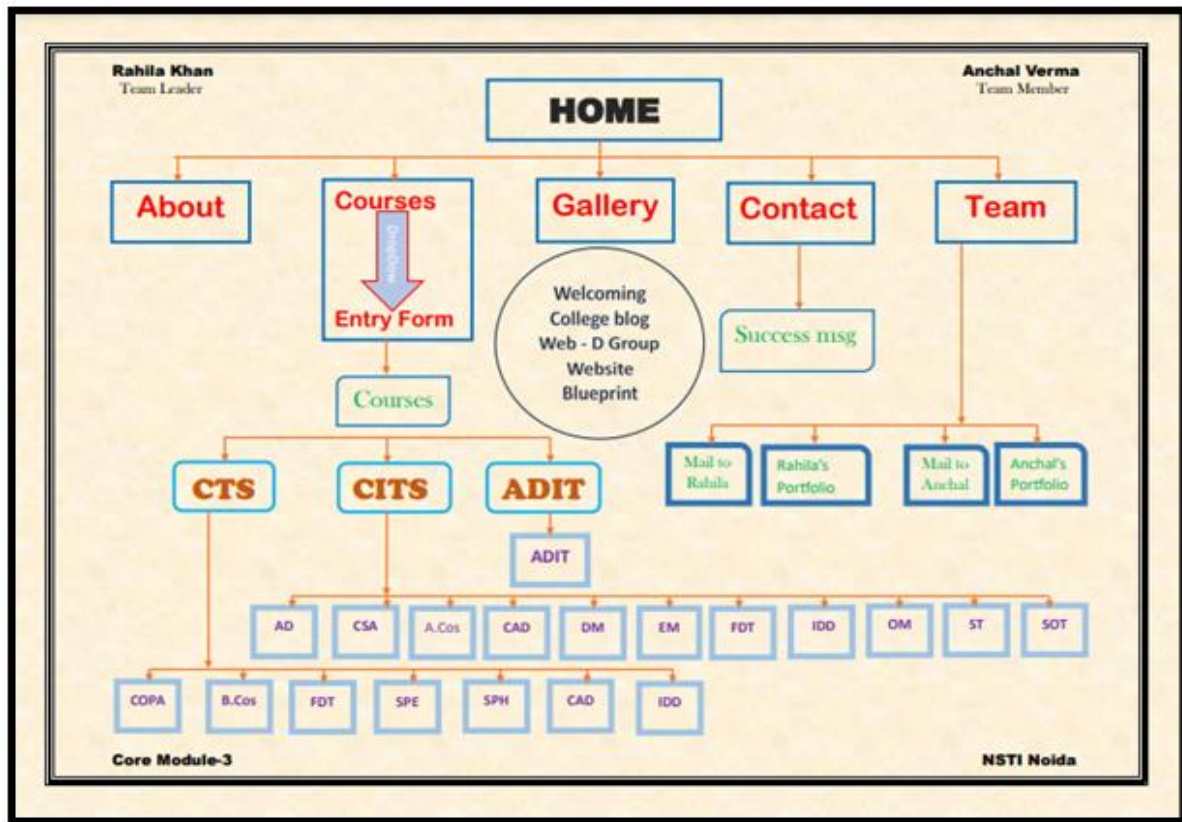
Rahila Khan
Team Leader

Anchal Verma
Team Member

HOME

About

Courses

DropDown

Entry Form

Gallery

Contact

Team

Welcoming College blog Web - D Group Website Blueprint

Success msg

Courses

CTS

CITS

ADIT

ADIT

Mail to Rahila

Rahila's Portfolio

Mail to Anchal

Anchal's Portfolio

AD

CSA

A.Cos

CAD

DM

EM

FDT

IDD

OM

ST

SOT

COPA

B.Cos

FDT

SPE

SPH

CAD

IDD

Core Module-3

NSTI Noida